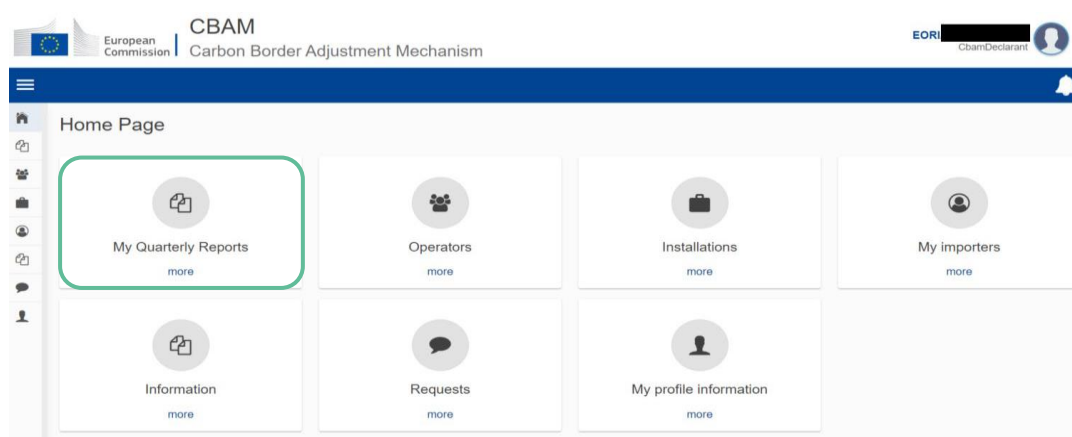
European Commission

CBAM
Carbon Border Adjustment Mechanism

EORI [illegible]
CbamDeclarant

Home Page

My Quarterly Reports
more

Operators
more

Installations
more

My importers
more

Information
more

Requests
more

My profile information
more